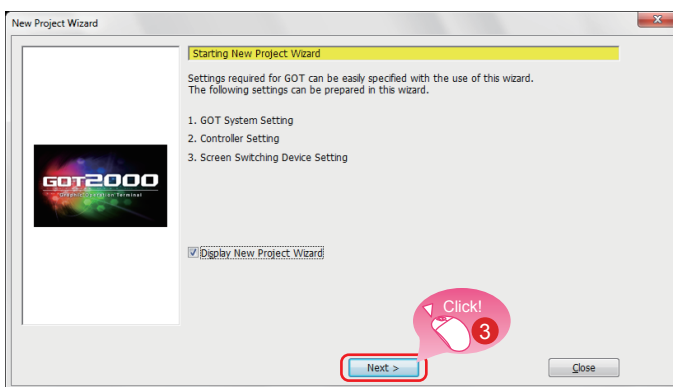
New Project Wizard

Starting New Project Wizard

Settings required for GOT can be easily specified with the use of this wizard.
The following settings can be prepared in this wizard.

1. GOT System Setting
2. Controller Setting
3. Screen Switching Device Setting

GOT2000
Graphic Operation Terminal

Display New Project Wizard

Click!
3

Next >

Close